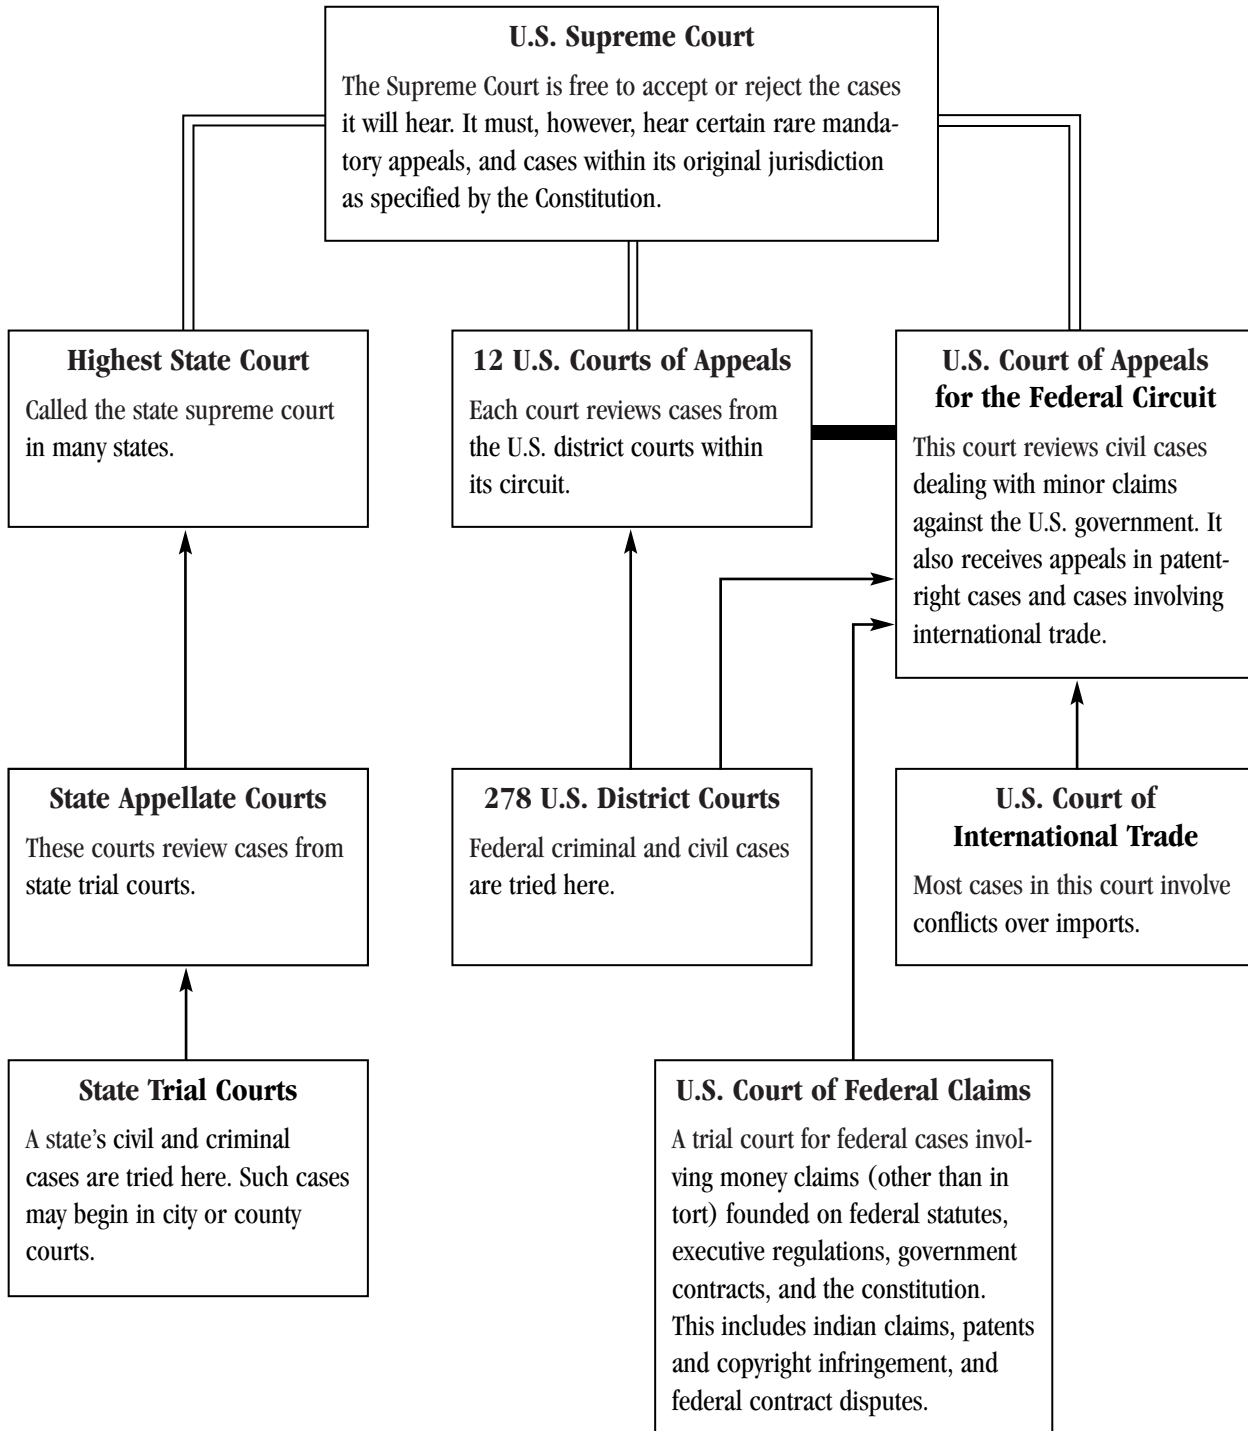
U.S. Supreme Court

The Supreme Court is free to accept or reject the cases it will hear. It must, however, hear certain rare mandatory appeals, and cases within its original jurisdiction as specified by the Constitution.

Highest State Court

Called the state supreme court in many states.

12 U.S. Courts of Appeals

Each court reviews cases from the U.S. district courts within its circuit.

U.S. Court of Appeals for the Federal Circuit

This court reviews civil cases dealing with minor claims against the U.S. government. It also receives appeals in patent-right cases and cases involving international trade.

State Appellate Courts

These courts review cases from state trial courts.

278 U.S. District Courts

Federal criminal and civil cases are tried here.

U.S. Court of International Trade

Most cases in this court involve conflicts over imports.

State Trial Courts

A state's civil and criminal cases are tried here. Such cases may begin in city or county courts.

U.S. Court of Federal Claims

A trial court for federal cases involving money claims (other than in tort) founded on federal statutes, executive regulations, government contracts, and the constitution. This includes indian claims, patents and copyright infringement, and federal contract disputes.